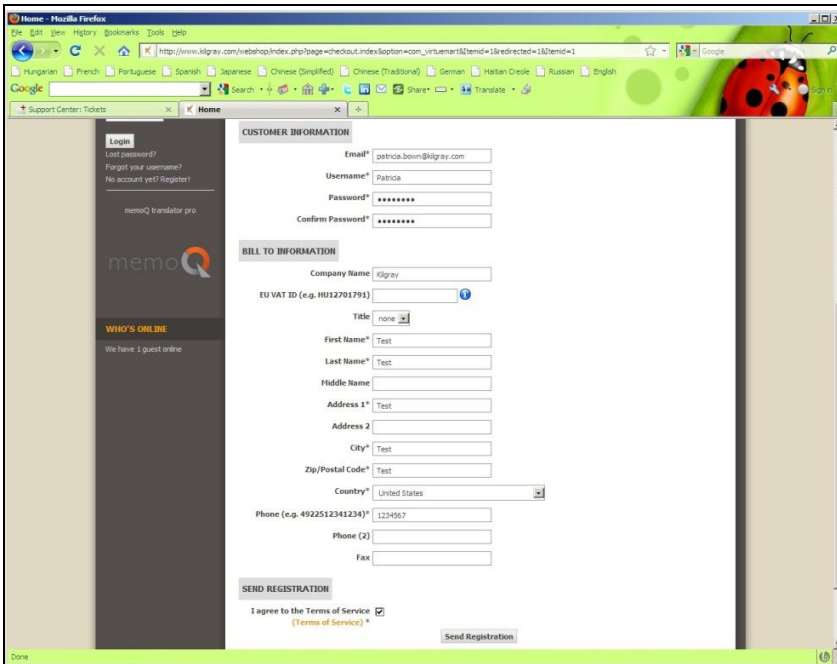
Home - Mozilla Firefox

File Edit View History Bookmarks Tools Help

http://www.kilgray.com/webshop/index.php?page=checkout.index&option=com_virtuemart&Itemid=1&redirected=1&Itemid=1

Google

Hungarian French Portuguese Spanish Japanese Chinese (Simplified) Chinese (Traditional) German Haitian Creole Russian English

Google Search Share Translate

Sign in

Support Center: Tickets | Home

Login
Lost password?
Forgot your username?
No account yet? Register!

memoQ translator pro

memoQ

WHO'S ONLINE

We have 1 guest online

CUSTOMER INFORMATION

Email* patricia.bown@kilgray.com

Username* Patricia

Password* ••••••••

Confirm Password* ••••••••

BILL TO INFORMATION

Company Name Kilgray

EU VAT ID (e.g. HU12701791)

Title none

First Name* Test

Last Name* Test

Middle Name

Address 1* Test

Address 2

City* Test

Zip/Postal Code* Test

Country* United States

Phone (e.g. 4922512341234)* 1234567

Phone (2)

Fax

SEND REGISTRATION

I agree to the Terms of Service
(Terms of Service) *

Send Registration

Done